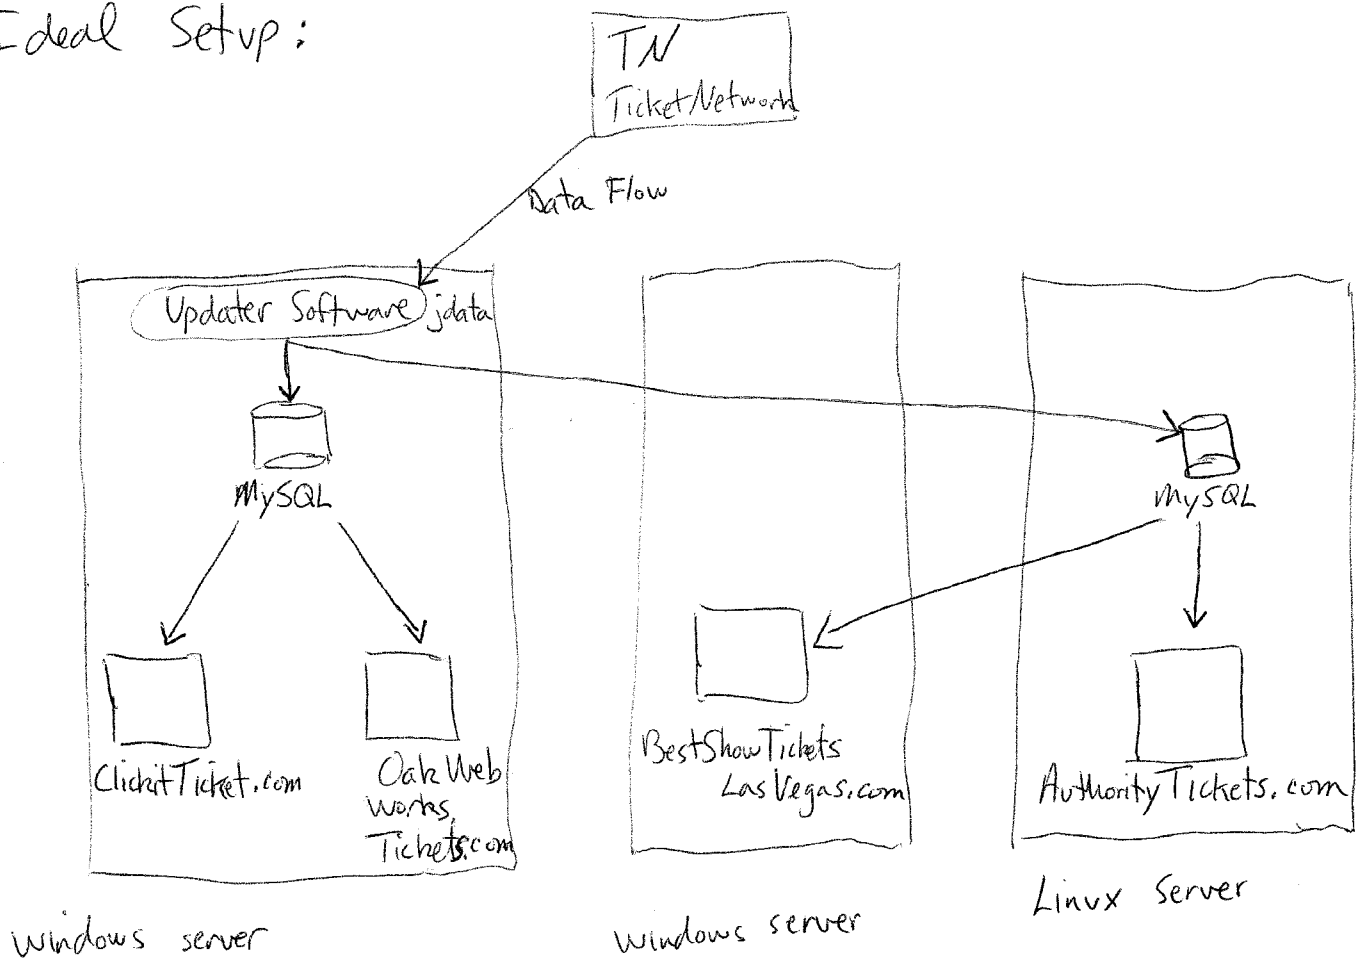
Ideal Setup:

TN
TicketNetwork

Data Flow

Updater Software jdata

MySQL

ClickitTicket.com

OakWeb Works Tickets.com

windows server

BestShowTickets LasVegas.com

windows server

MySQL

AuthorityTickets.com

Linux Server